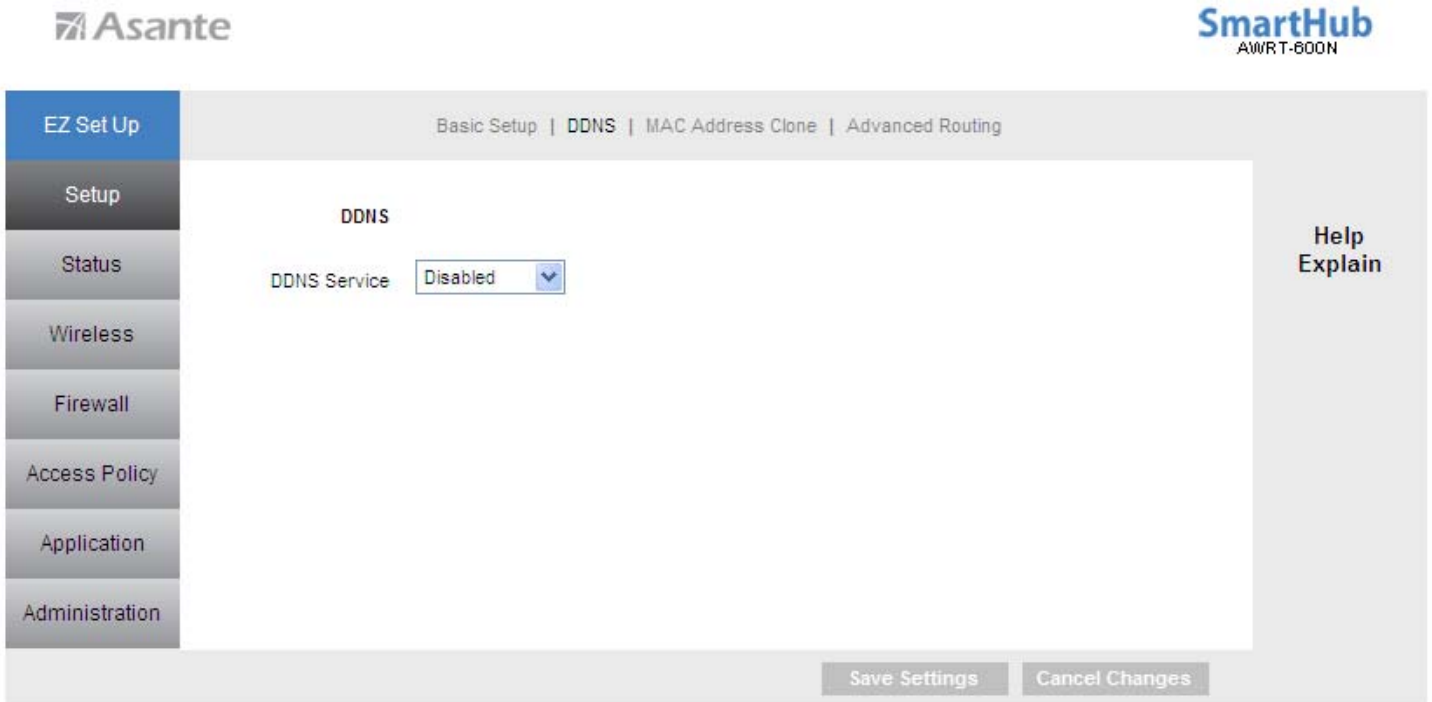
Asante

SmartHub
AWRT-600N

EZ Set Up
Setup
Status
Wireless
Firewall
Access Policy
Application
Administration

Basic Setup | DDNS | MAC Address Clone | Advanced Routing

DDNS

DDNS Service Disabled

Help
Explain

Save Settings Cancel Changes